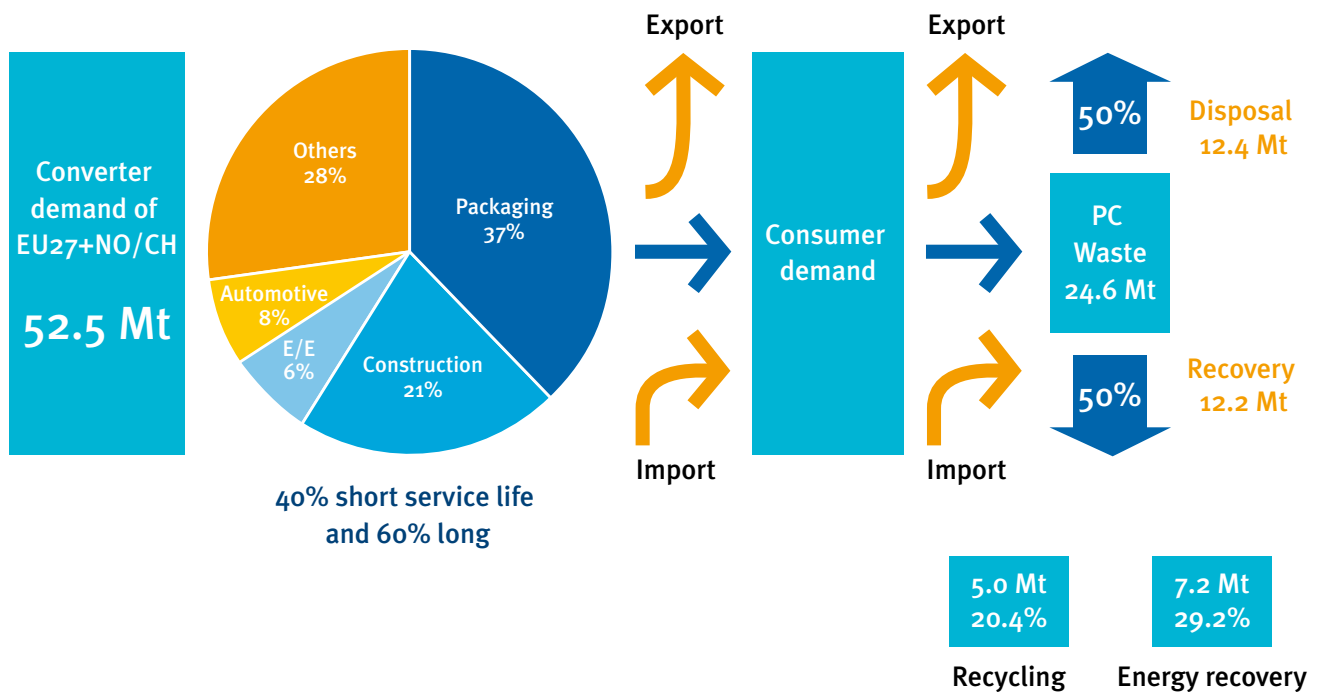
Converter demand of EU27+NO/CH

52.5 Mt

Others
28%

Packaging
37%

Automotive
8%

E/E
6%

Construction
21%

40% short service life and 60% long

Export

Import

Consumer demand

Export

Import

50%

PC Waste
24.6 Mt

50%

Disposal
12.4 Mt

Recovery
12.2 Mt

5.0 Mt
20.4%

Recycling

7.2 Mt
29.2%

Energy recovery